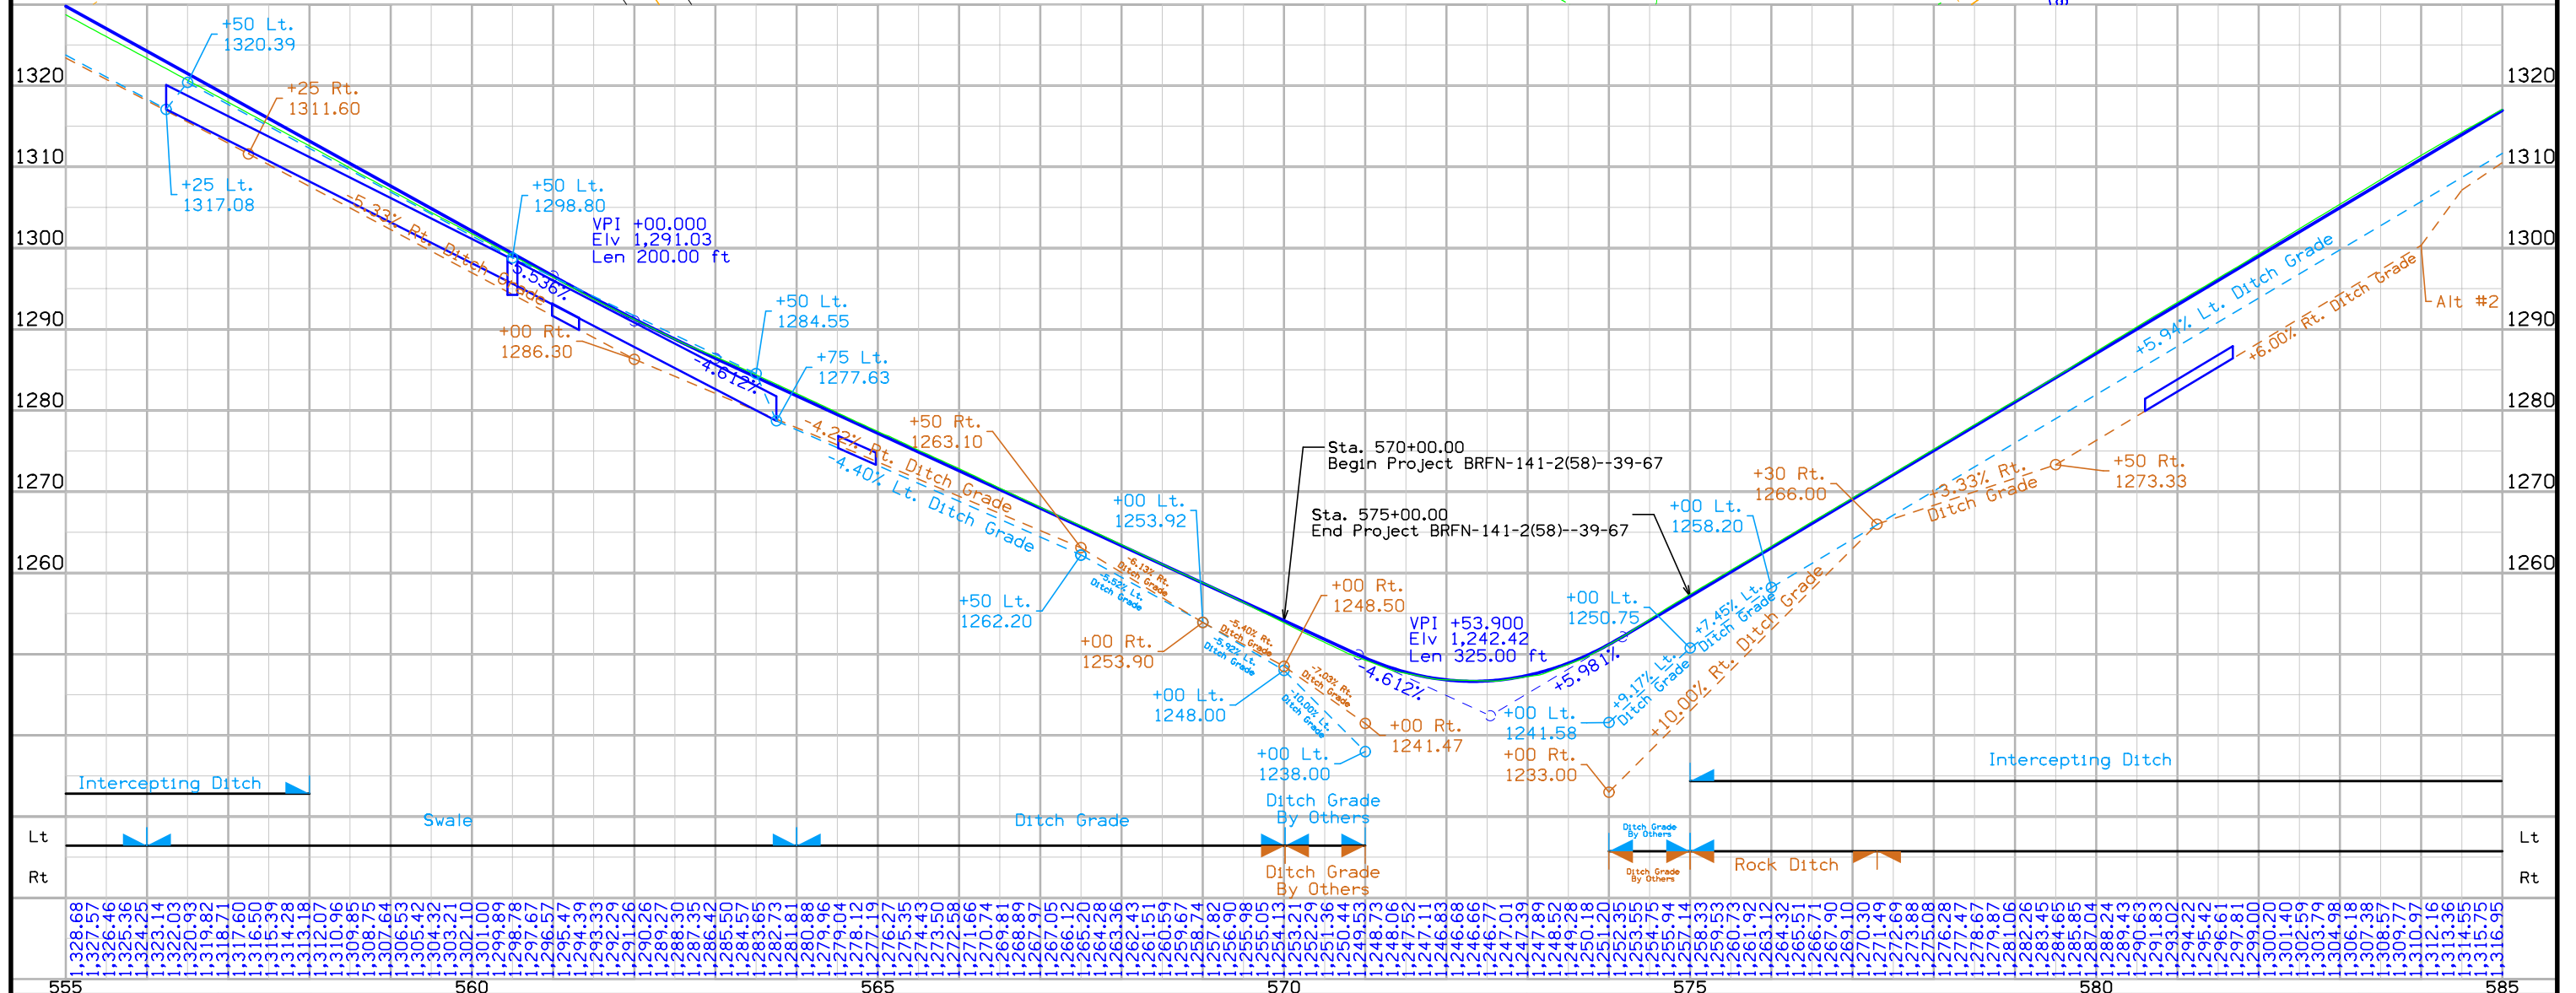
1320
1310
1300
1290
1280
1270
1260
+50 Lt.
1320.39
+25 Rt.
1311.60
+25 Lt.
1317.08
-5.33% Rt. Ditch Grade
+50 Lt.
1298.80
VPI +00.000
Elv 1,291.03
Len 200.00 ft
-5.536%
+00 Rt.
1286.30
+50 Lt.
1284.55
-4.612%
+75 Lt.
1277.63
+50 Rt.
1263.10
-4.22% Rt. Ditch Grade
-4.40% Lt. Ditch Grade
Sta. 570+00.00
Begin Project BRFN-141-2(58)--39-67
Sta. 575+00.00
End Project BRFN-141-2(58)--39-67
+00 Lt.
1253.92
+50 Lt.
1262.20
+00 Rt.
1253.90
+00 Rt.
1248.50
+00 Lt.
1248.00
+00 Rt.
1241.47
+00 Lt.
1238.00
VPI +53.900
Elv 1,242.42
Len 325.00 ft
-4.612%
+5.981%
+00 Lt.
1250.75
+00 Lt.
1241.58
+00 Rt.
1233.00
+9.17% Lt. Ditch Grade
+7.45% Lt. Ditch Grade
+10.00% Rt. Ditch Grade
+00 Lt.
1258.20
+30 Rt.
1266.00
+3.33% Rt. Ditch Grade
+50 Rt.
1273.33
+5.94% Lt. Ditch Grade
+6.00% Rt. Ditch Grade
Alt #2
1320
1310
1300
1290
1280
1270
1260
Intercepting Ditch
Swale
Ditch Grade
Ditch Grade By Others
Ditch Grade By Others
Ditch Grade By Others
Ditch Grade By Others
Rock Ditch
Intercepting Ditch
Lt
Rt
Lt
Rt
555
560
565
570
575
580
585